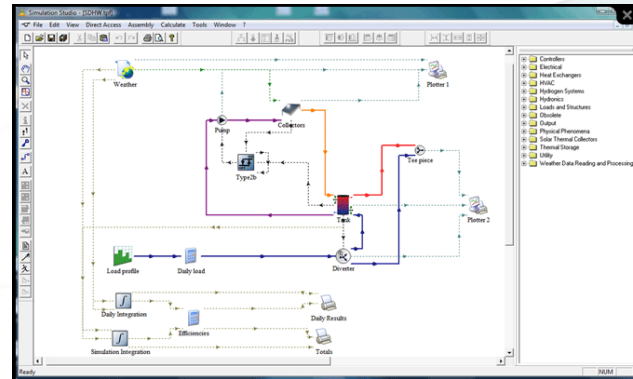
Simulation Studio - [SDHW.tpf]

File Edit View Direct Access Assembly Calculate Tools Window ?

Weather
Plotter 1
Pump
Collectors
Type2b
Tee piece
Tank
Plotter 2
Load profile
Daily load
Diverter
Daily Integration
Daily Results
Efficiencies
Simulation Integration
Totals

Controllers
Electrical
Heat Exchangers
HVAC
Hydrogen Systems
Hydronics
Loads and Structures
Obsolete
Output
Physical Phenomena
Solar Thermal Collectors
Thermal Storage
Utility
Weather Data Reading and Processing

Ready
NUM